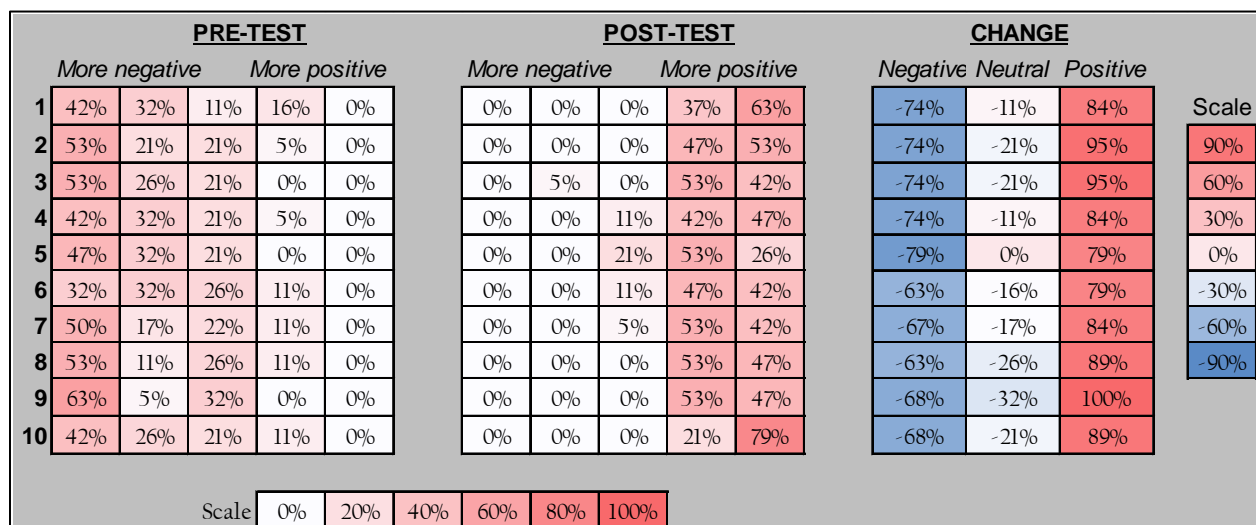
PRE-TEST

More negative More positive

| | | | | | |
|---|---|---|---|---|---|
| 1 | 42% | 32% | 11% | 16% | 0% |
| 2 | 53% | 21% | 21% | 5% | 0% |
| 3 | 53% | 26% | 21% | 0% | 0% |
| 4 | 42% | 32% | 21% | 5% | 0% |
| 5 | 47% | 32% | 21% | 0% | 0% |
| 6 | 32% | 32% | 26% | 11% | 0% |
| 7 | 50% | 17% | 22% | 11% | 0% |
| 8 | 53% | 11% | 26% | 11% | 0% |
| 9 | 63% | 5% | 32% | 0% | 0% |
| 10 | 42% | 26% | 21% | 11% | 0% |

POST-TEST

More negative More positive

| | | | | |
|---|---|---|---|---|
| 0% | 0% | 0% | 37% | 63% |
| 0% | 0% | 0% | 47% | 53% |
| 0% | 5% | 0% | 53% | 42% |
| 0% | 0% | 11% | 42% | 47% |
| 0% | 0% | 21% | 53% | 26% |
| 0% | 0% | 11% | 47% | 42% |
| 0% | 0% | 5% | 53% | 42% |
| 0% | 0% | 0% | 53% | 47% |
| 0% | 0% | 0% | 53% | 47% |
| 0% | 0% | 0% | 21% | 79% |

CHANGE

| Negative | Neutral | Positive |
|---|---|---|
| -74% | -11% | 84% |
| -74% | -21% | 95% |
| -74% | -21% | 95% |
| -74% | -11% | 84% |
| -79% | 0% | 79% |
| -63% | -16% | 79% |
| -67% | -17% | 84% |
| -63% | -26% | 89% |
| -68% | -32% | 100% |
| -68% | -21% | 89% |

Scale
| |
|---|
| 90% |
| 60% |
| 30% |
| 0% |
| -30% |
| -60% |
| -90% |

| Scale | 0% | 20% | 40% | 60% | 80% | 100% |
|---|---|---|---|---|---|---|